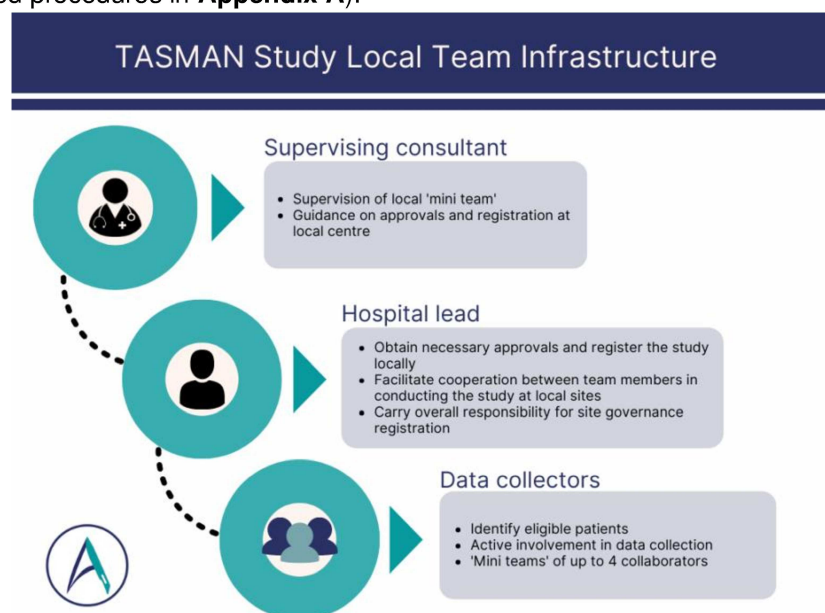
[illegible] procedures in **Appendix A**).

TASMAN Study Local Team Infrastructure

Supervising consultant

- Supervision of local 'mini team'
- Guidance on approvals and registration at local centre

Hospital lead

- Obtain necessary approvals and register the study locally
- Facilitate cooperation between team members in conducting the study at local sites
- Carry overall responsibility for site governance registration

Data collectors

- Identify eligible patients
- Active involvement in data collection
- 'Mini teams' of up to 4 collaborators